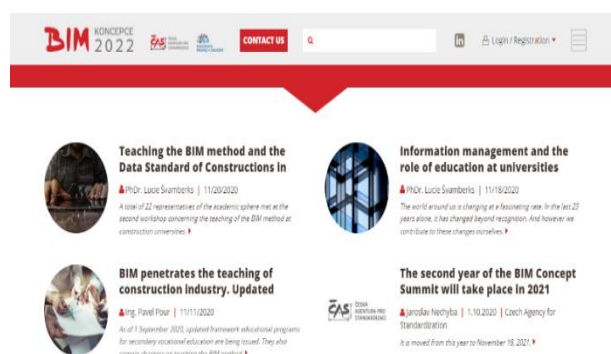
BIM KONCEPCE 2022

CONTACT US

in

Login / Registration

Teaching the BIM method and the Data Standard of Constructions in

PhDr. Lucie Švamberks | 11/20/2020

A total of 22 representatives of the academic sphere met at the second workshop concerning the teaching of the BIM method at construction universities.

Information management and the role of education at universities

PhDr. Lucie Švamberks | 11/18/2020

The world around us is changing at a fascinating rate. In the last 25 years alone, it has changed beyond recognition. And however we contribute to these changes ourselves.

BIM penetrates the teaching of construction industry. Updated

Ing. Pavel Pour | 11/11/2020

As of 1 September 2020, updated framework educational programs for secondary vocational education are being issued. They also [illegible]

The second year of the BIM Concept Summit will take place in 2021

ČAS ČESKÁ AGENTURA PRO STANDARDIZACI

Jaroslav Nechyba | 1.10.2020 | Czech Agency for Standardization

It is moved from this year to November 18, 2021.